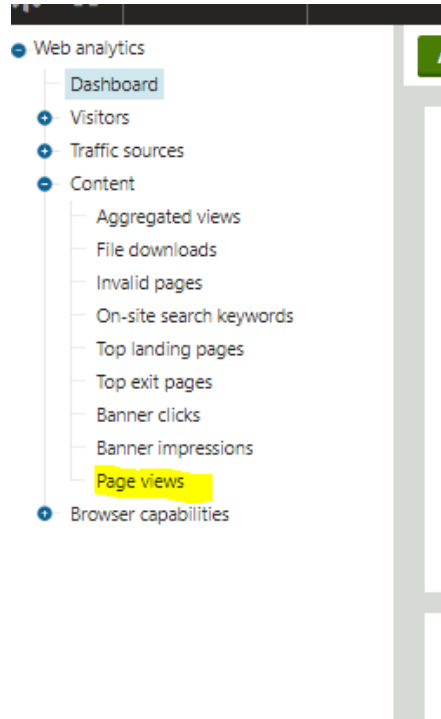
Web analytics
Dashboard
Visitors
Traffic sources
Content
Aggregated views
File downloads
Invalid pages
On-site search keywords
Top landing pages
Top exit pages
Banner clicks
Banner impressions
Page views
Browser capabilities